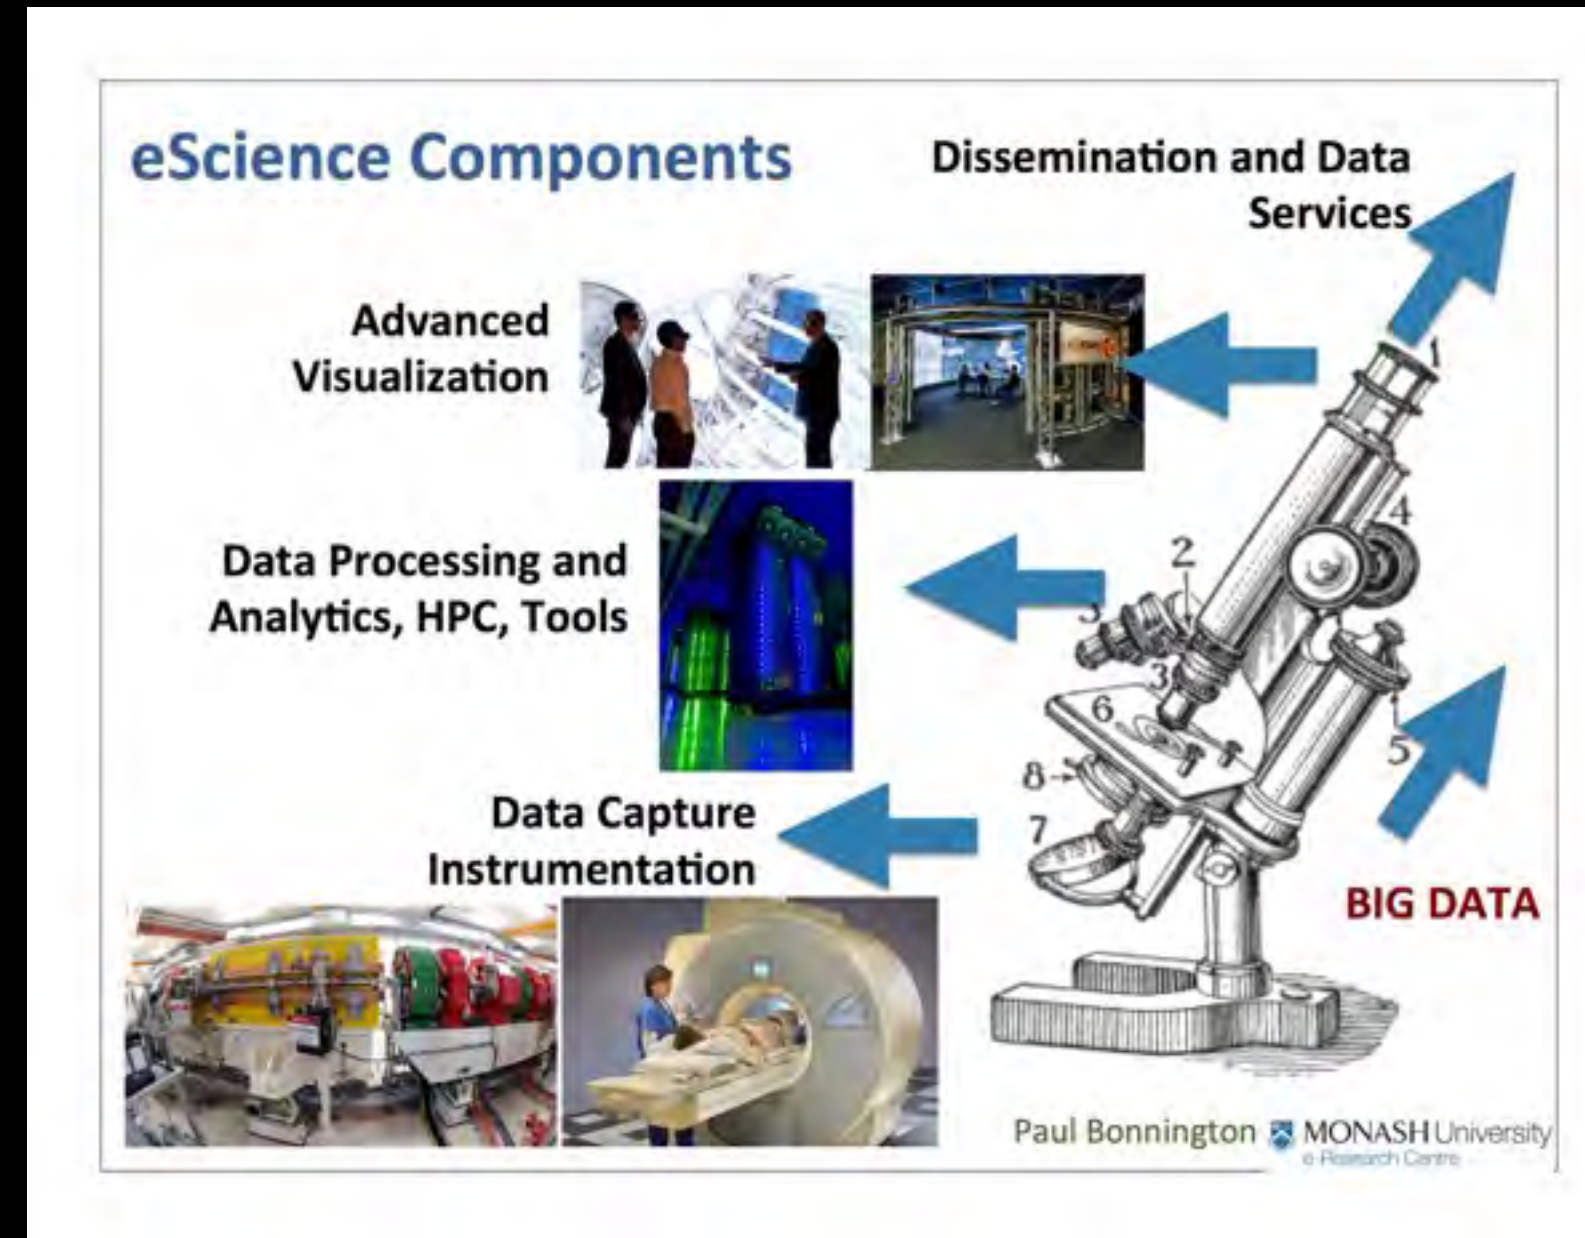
eScience Components

Dissemination and Data Services

Advanced Visualization

Data Processing and Analytics, HPC, Tools

Data Capture Instrumentation

1
2
3
3
4
5
6
7
8

BIG DATA

Paul Bonnington MONASH University e-Research Centre